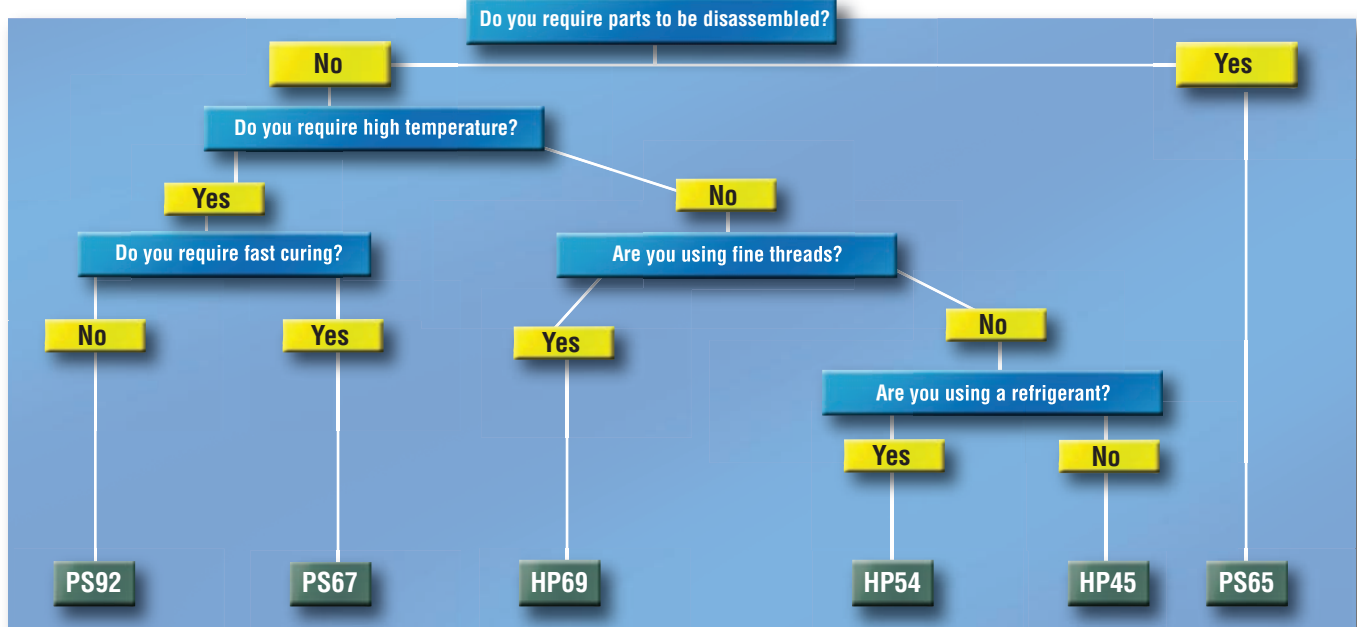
Do you require parts to be disassembled?

No

Yes

Do you require high temperature?

Yes

No

Do you require fast curing?

Are you using fine threads?

No

Yes

Yes

No

Are you using a refrigerant?

Yes

No

PS92

PS67

HP69

HP54

HP45

PS65